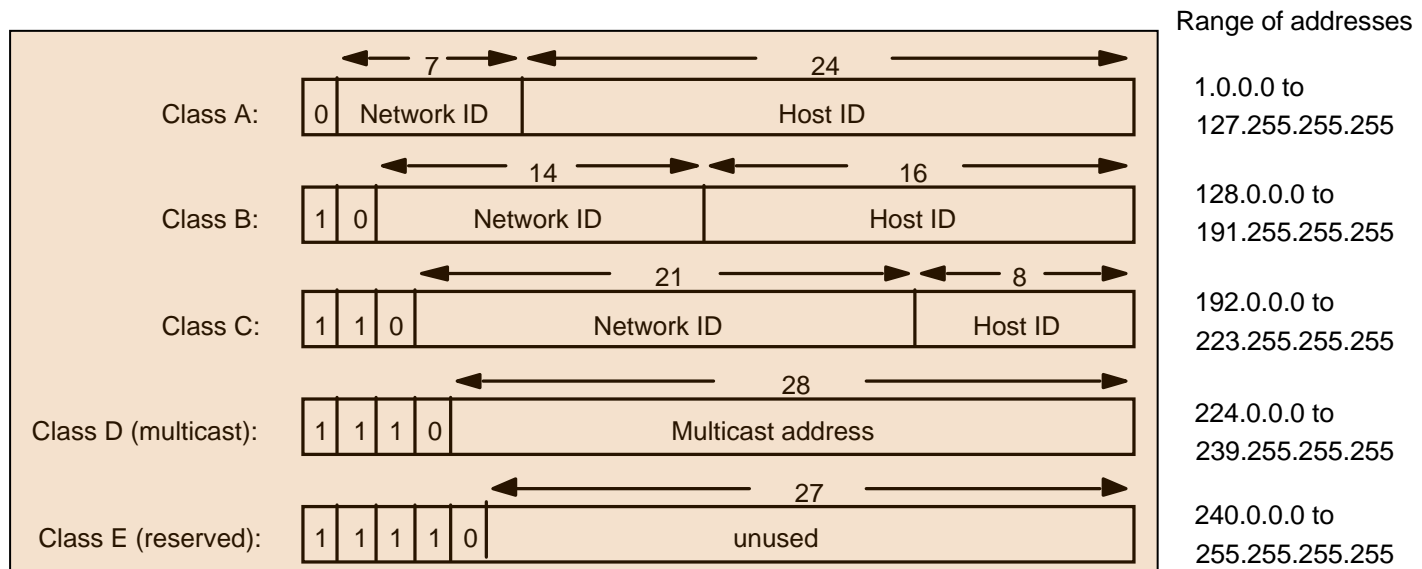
Range of addresses

7 24

Class A: 0 Network ID Host ID

1.0.0.0 to 127.255.255.255

14 16

Class B: 1 0 Network ID Host ID

128.0.0.0 to 191.255.255.255

21 8

Class C: 1 1 0 Network ID Host ID

192.0.0.0 to 223.255.255.255

28

Class D (multicast): 1 1 1 0 Multicast address

224.0.0.0 to 239.255.255.255

27

Class E (reserved): 1 1 1 1 0 unused

240.0.0.0 to 255.255.255.255